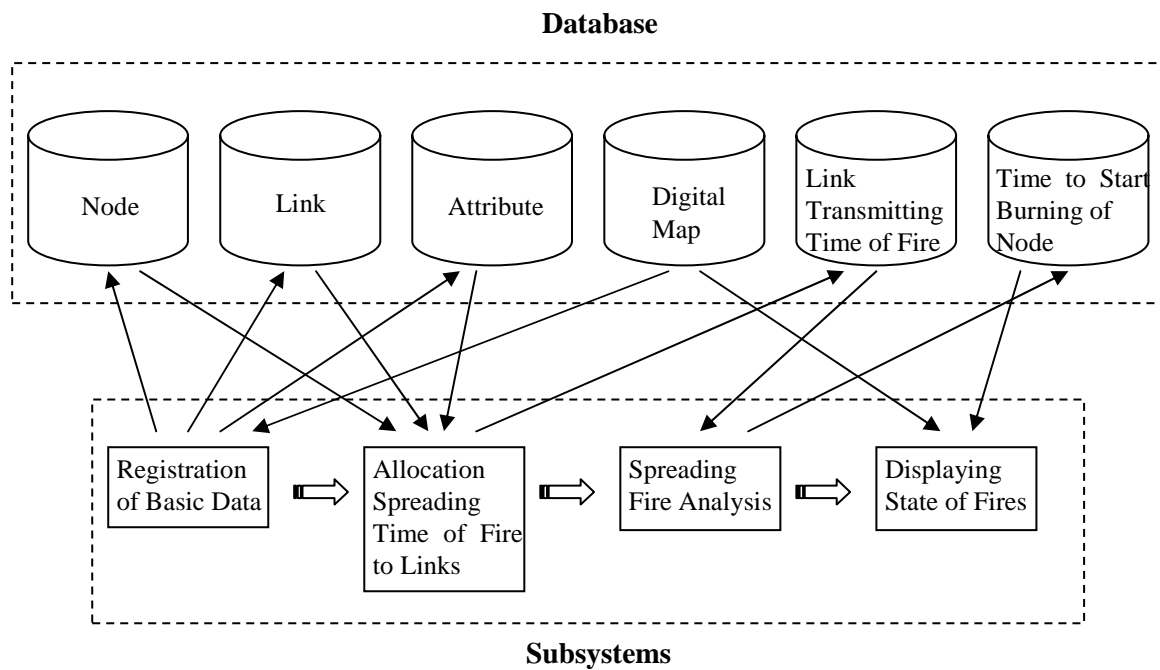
Database

Node

Link

Attribute

Digital Map

Link Transmitting Time of Fire

Time to Start Burning of Node

Registration of Basic Data

Allocation Spreading Time of Fire to Links

Spreading Fire Analysis

Displaying State of Fires

Subsystems